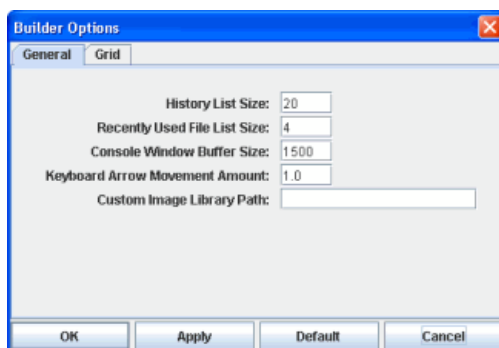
Builder Options

General Grid

History List Size: 20
Recently Used File List Size: 4
Console Window Buffer Size: 1500
Keyboard Arrow Movement Amount: 1.0
Custom Image Library Path:

OK Apply Default Cancel